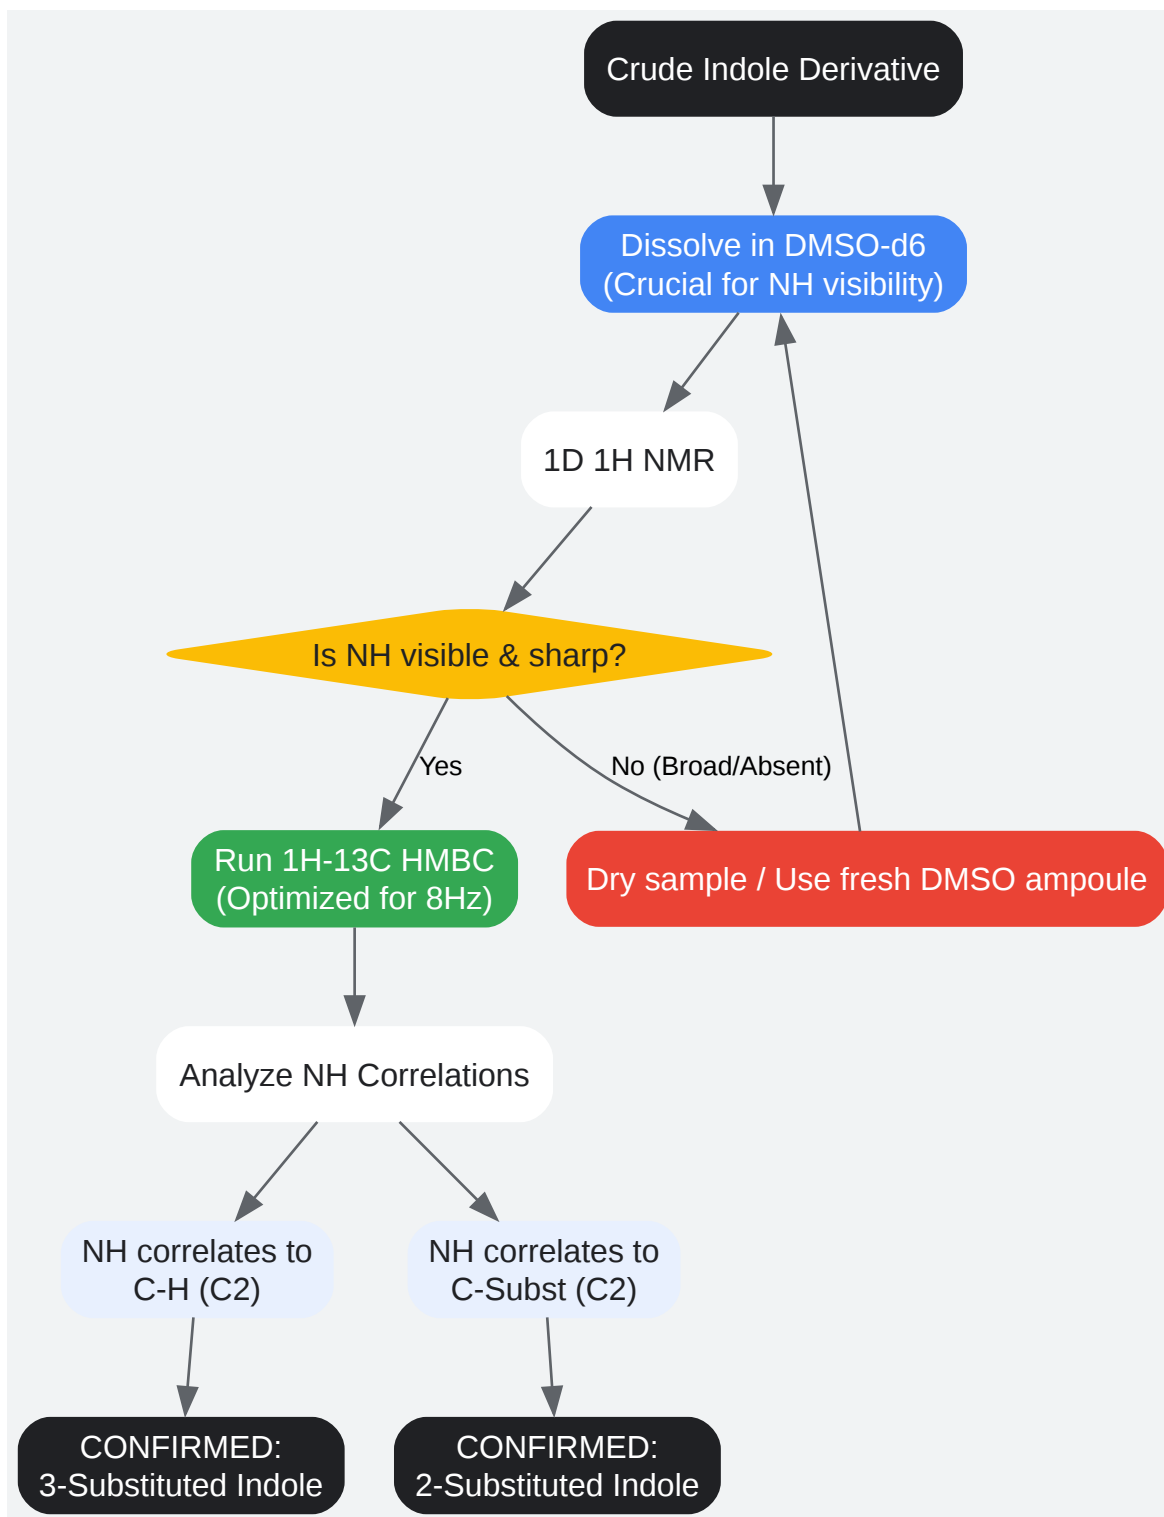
Crude Indole Derivative

Dissolve in DMSO-d6
(Crucial for NH visibility)

1D 1H NMR

Is NH visible & sharp?

Yes

No (Broad/Absent)

Run 1H-13C HMBC
(Optimized for 8Hz)

Dry sample / Use fresh DMSO ampoule

Analyze NH Correlations

NH correlates to
C-H (C2)

NH correlates to
C-Subst (C2)

CONFIRMED:
3-Substituted Indole

CONFIRMED:
2-Substituted Indole